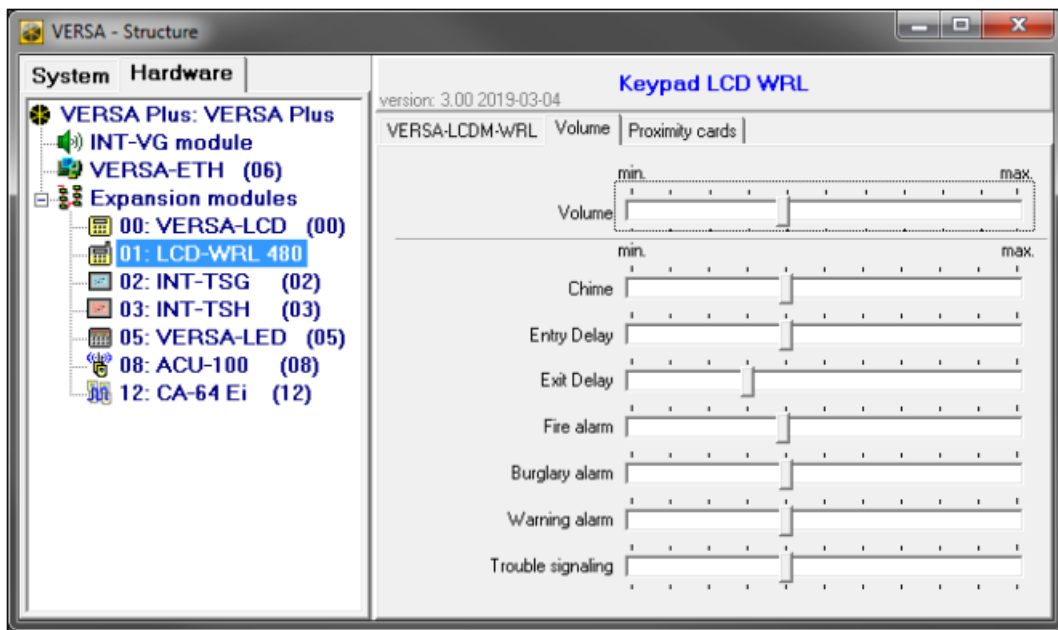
VERSA - Structure

System Hardware

VERSA Plus: VERSA Plus
INT-VG module
VERSA-ETH (06)
Expansion modules
00: VERSA-LCD (00)
01: LCD-WRL 480
02: INT-TSG (02)
03: INT-TSH (03)
05: VERSA-LED (05)
08: ACU-100 (08)
12: CA-64 Ei (12)

version: 3.00 2019-03-04

Keypad LCD WRL

VERSA-LCDM-WRL Volume Proximity cards

min. max.
Volume

min. max.
Chime
Entry Delay
Exit Delay
Fire alarm
Burglary alarm
Warning alarm
Trouble signaling